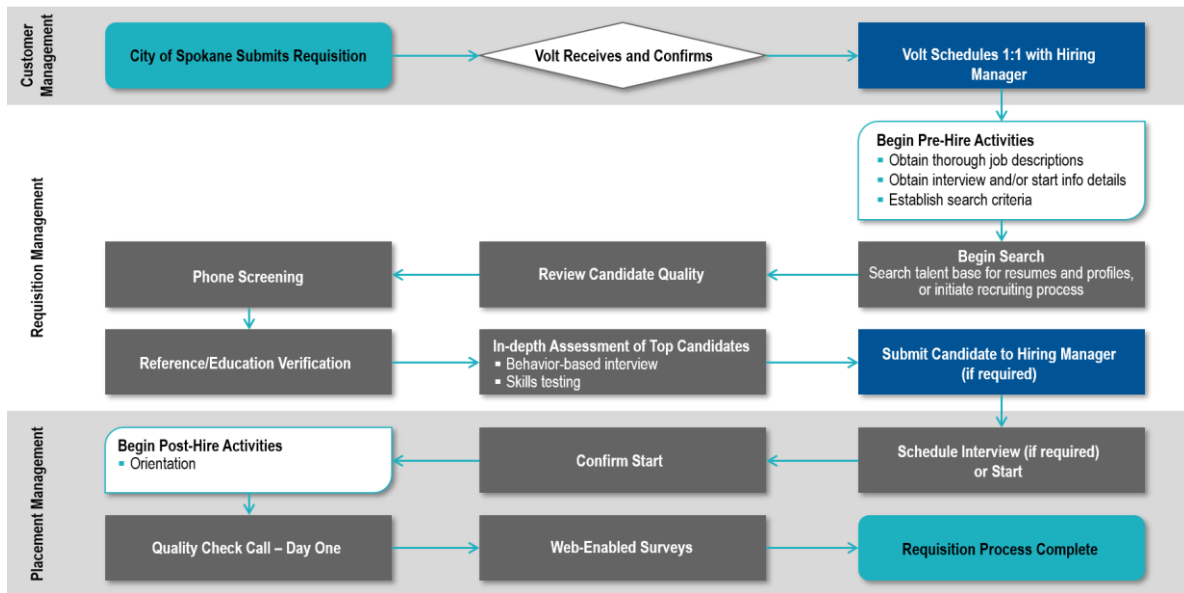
Customer Management

City of Spokane Submits Requisition

Volt Receives and Confirms

Volt Schedules 1:1 with Hiring Manager

Requisition Management

Begin Pre-Hire Activities
▪ Obtain thorough job descriptions
▪ Obtain interview and/or start info details
▪ Establish search criteria

Begin Search
Search talent base for resumes and profiles, or initiate recruiting process

Review Candidate Quality

Phone Screening

Reference/Education Verification

In-depth Assessment of Top Candidates
▪ Behavior-based interview
▪ Skills testing

Submit Candidate to Hiring Manager (if required)

Placement Management

Schedule Interview (if required) or Start

Confirm Start

Begin Post-Hire Activities
▪ Orientation

Quality Check Call – Day One

Web-Enabled Surveys

Requisition Process Complete